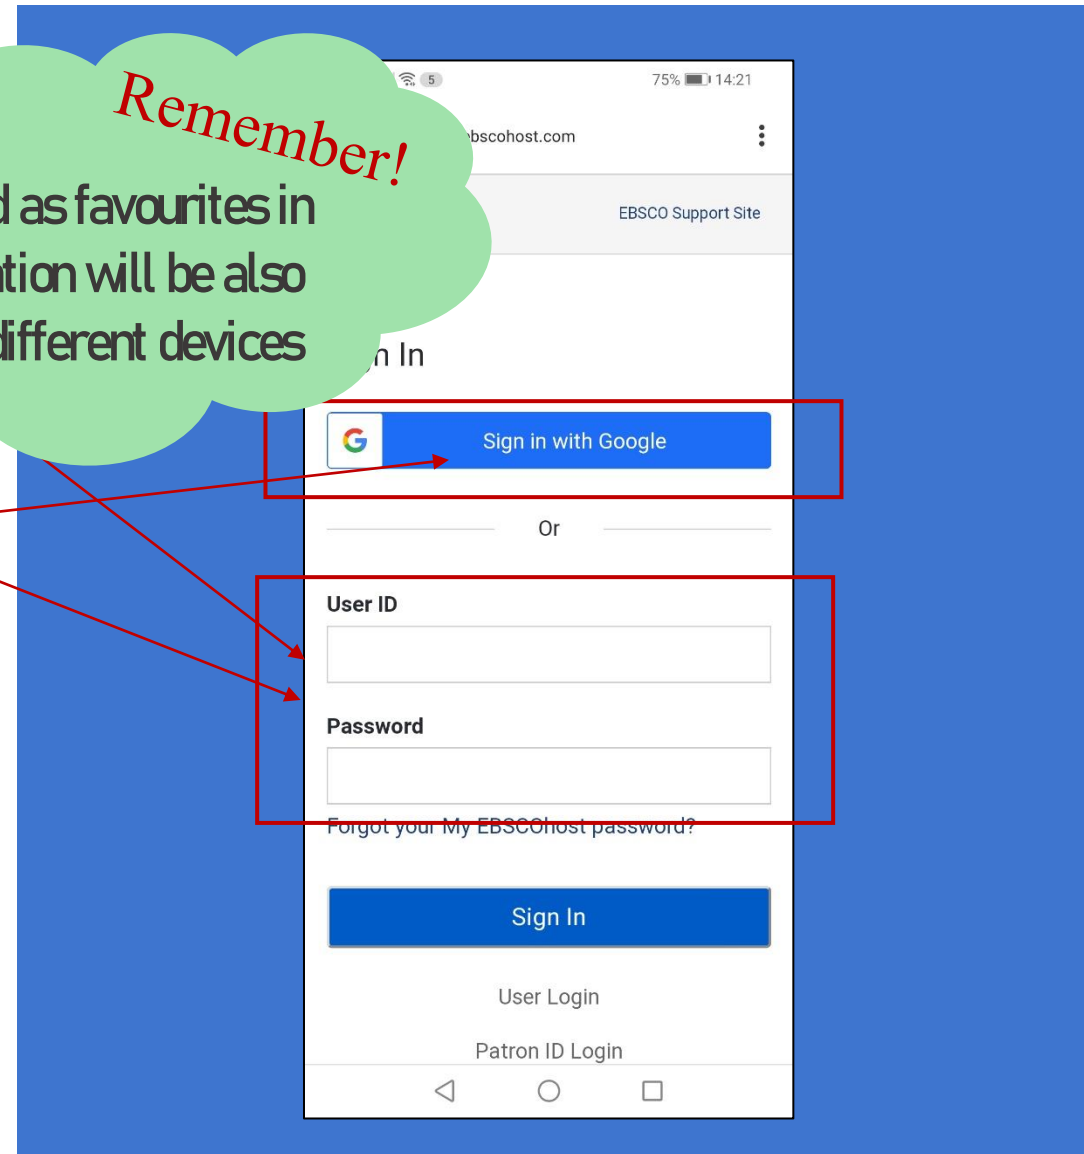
Remember!

d as favourites in
tion will be also
different devices

5 75% 14:21

bscohost.com

EBSCO Support Site

n In

Sign in with Google

Or

User ID

Password

Forgot your My EBSCOhost password?

Sign In

User Login

Patron ID Login